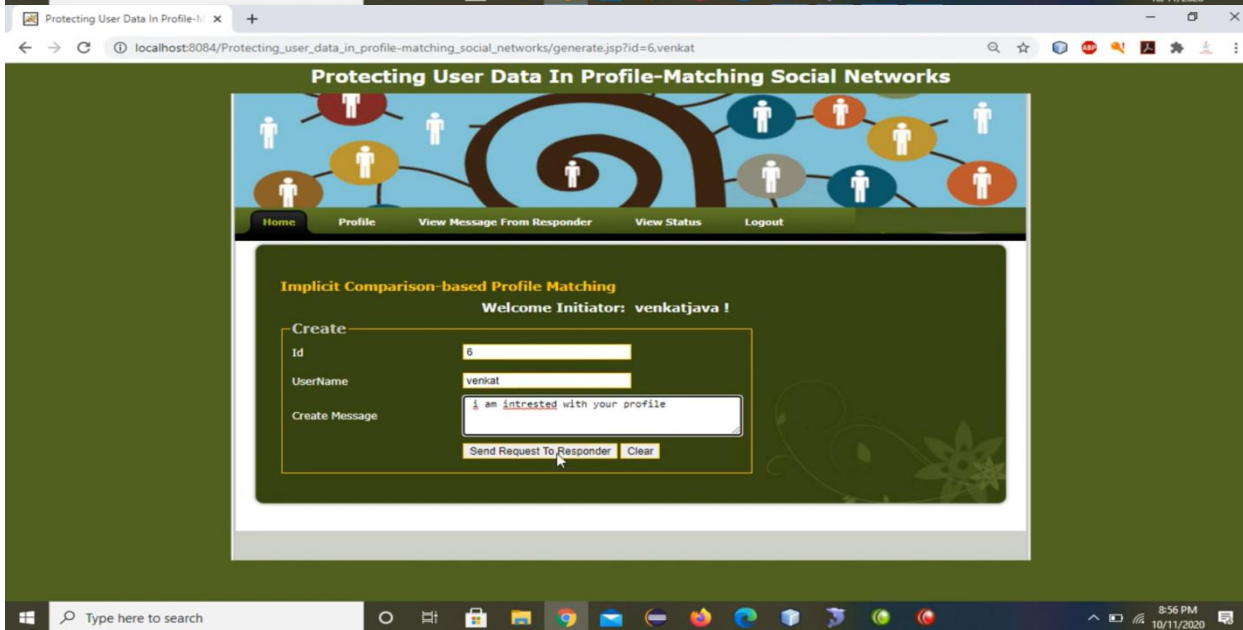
Protecting User Data In Profile-M ×

localhost:8084/Protecting_user_data_in_profile-matching_social_networks/generate.jsp?id=6,venkat

Protecting User Data In Profile-Matching Social Networks

Home | Profile | View Message From Responder | View Status | Logout

Implicit Comparison-based Profile Matching

Welcome Initiator: venkatjava !

Create

| | |
|---|---|
| Id | 6 |
| UserName | venkat |
| Create Message | i am intrested with your profile |

Send Request To Responder | Clear

Type here to search

8:56 PM
10/11/2020